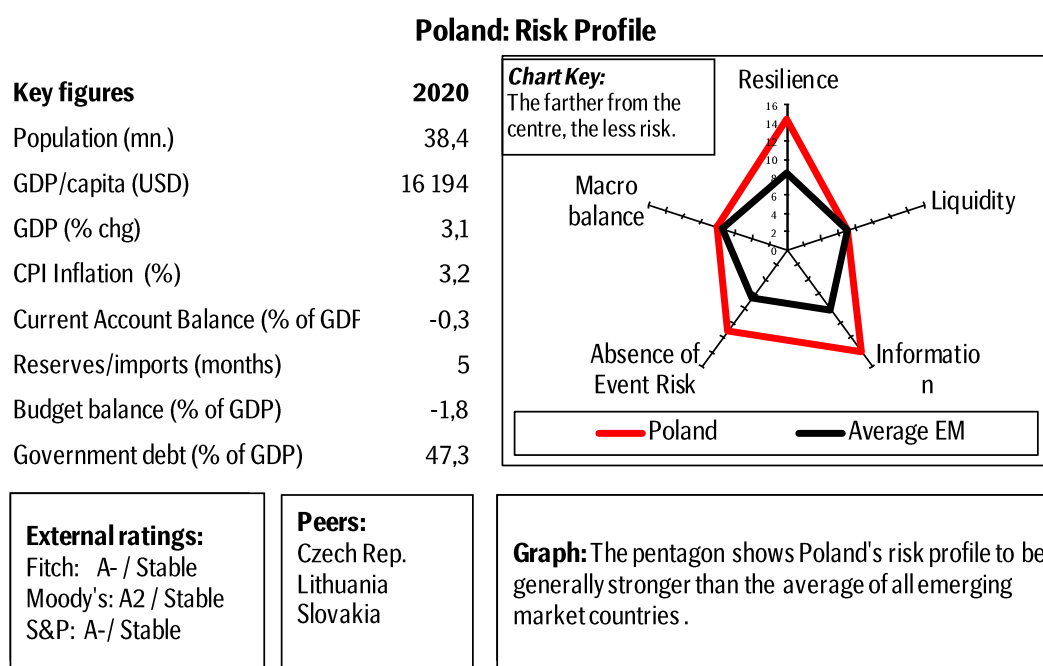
Poland: Risk Profile

| Key figures | 2020 |
|---|---|
| Population (mn.) | 38,4 |
| GDP/capita (USD) | 16 194 |
| GDP (% chg) | 3,1 |
| CPI Inflation (%) | 3,2 |
| Current Account Balance (% of GDF | -0,3 |
| Reserves/imports (months) | 5 |
| Budget balance (% of GDP) | -1,8 |
| Government debt (% of GDP) | 47,3 |

Chart Key:
The farther from the centre, the less risk.

Resilience
16
14
12
10
8
6
4
2
0
Liquidity
Information
Absence of Event Risk
Macro balance

Poland
Average EM

External ratings:
Fitch: A- / Stable
Moody's: A2 / Stable
S&P: A-/ Stable

Peers:
Czech Rep.
Lithuania
Slovakia

Graph: The pentagon shows Poland's risk profile to be generally stronger than the average of all emerging market countries .